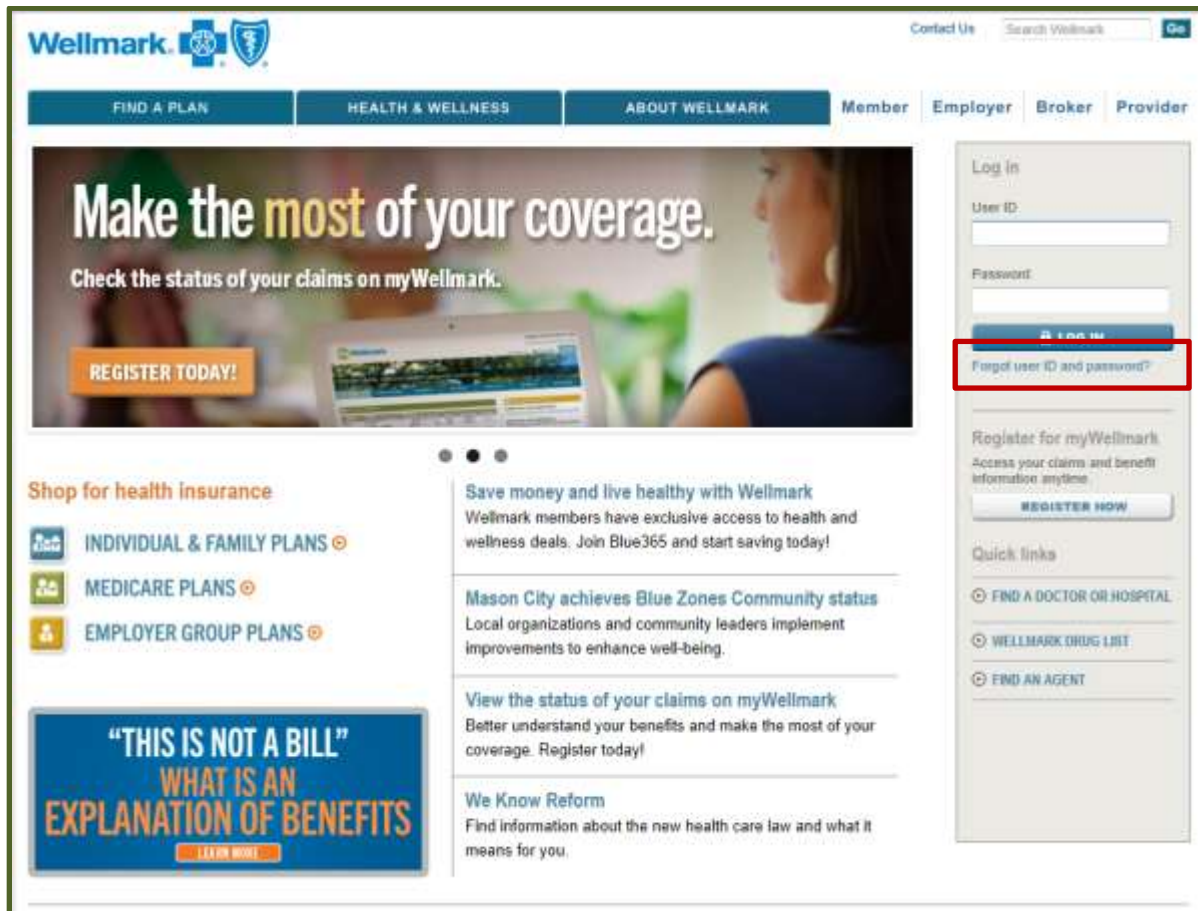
Wellmark

Contact Us | Search Wellmark | Go

FIND A PLAN | HEALTH & WELLNESS | ABOUT WELLMARK | Member | Employer | Broker | Provider

Make the most of your coverage.

Check the status of your claims on myWellmark.

REGISTER TODAY!

Log in

User ID

Password

LOG IN

Forgot user ID and password?

Register for myWellmark

Access your claims and benefit information anytime

REGISTER NOW

Quick links

FIND A DOCTOR OR HOSPITAL

WELLMARK DRUG LIST

FIND AN AGENT

Shop for health insurance

INDIVIDUAL & FAMILY PLANS

MEDICARE PLANS

EMPLOYER GROUP PLANS

"THIS IS NOT A BILL"
WHAT IS AN
EXPLANATION OF BENEFITS
LEARN MORE

Save money and live healthy with Wellmark
Wellmark members have exclusive access to health and wellness deals. Join Blue365 and start saving today!

Mason City achieves Blue Zones Community status
Local organizations and community leaders implement improvements to enhance well-being.

View the status of your claims on myWellmark
Better understand your benefits and make the most of your coverage. Register today!

We Know Reform
Find information about the new health care law and what it means for you.